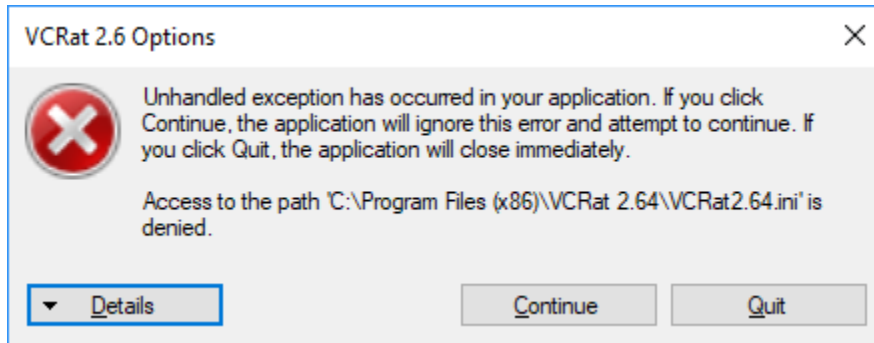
VCRat 2.6 Options

Unhandled exception has occurred in your application. If you click Continue, the application will ignore this error and attempt to continue. If you click Quit, the application will close immediately.

Access to the path 'C:\Program Files (x86)\VCRat 2.64\VCRat2.64.ini' is denied.

Details

Continue

Quit